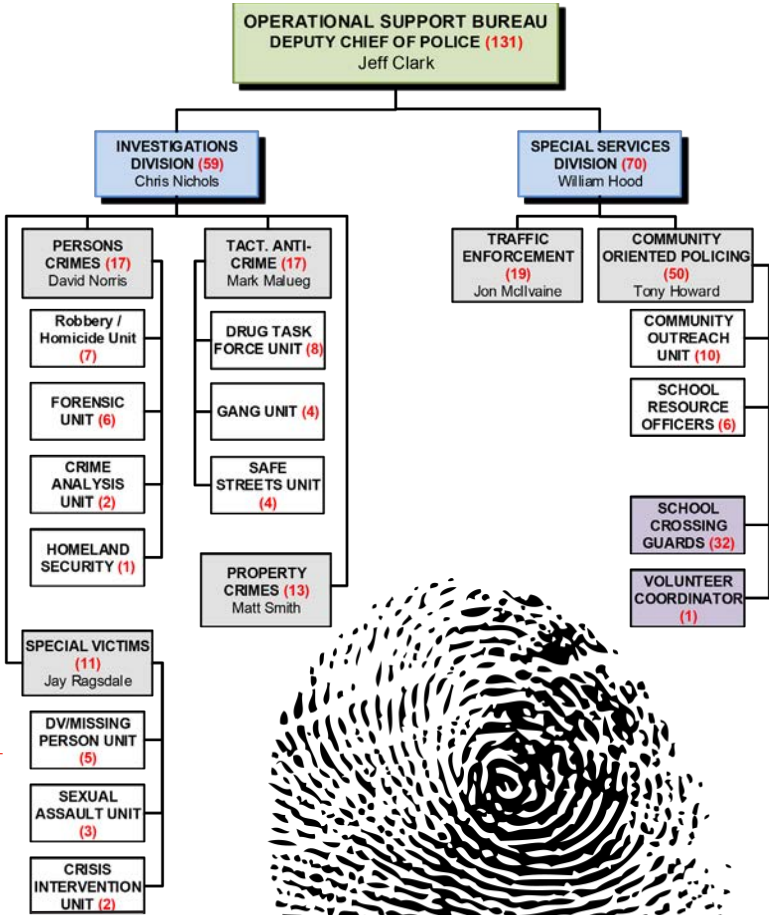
OPERATIONAL SUPPORT BUREAU
DEPUTY CHIEF OF POLICE (131)
Jeff Clark

INVESTIGATIONS DIVISION (59)
Chris Nichols

PERSONS CRIMES (17)
David Norris

Robbery / Homicide Unit (7)

FORENSIC UNIT (6)

CRIME ANALYSIS UNIT (2)

HOMELAND SECURITY (1)

TACT. ANTI-CRIME (17)
Mark Malueg

DRUG TASK FORCE UNIT (8)

GANG UNIT (4)

SAFE STREETS UNIT (4)

PROPERTY CRIMES (13)
Matt Smith

SPECIAL VICTIMS (11)
Jay Ragsdale

DV/MISSING PERSON UNIT (5)

SEXUAL ASSAULT UNIT (3)

CRISIS INTERVENTION UNIT (2)

SPECIAL SERVICES DIVISION (70)
William Hood

TRAFFIC ENFORCEMENT (19)
Jon McIlvaine

COMMUNITY ORIENTED POLICING (50)
Tony Howard

COMMUNITY OUTREACH UNIT (10)

SCHOOL RESOURCE OFFICERS (6)

SCHOOL CROSSING GUARDS (32)

VOLUNTEER COORDINATOR (1)